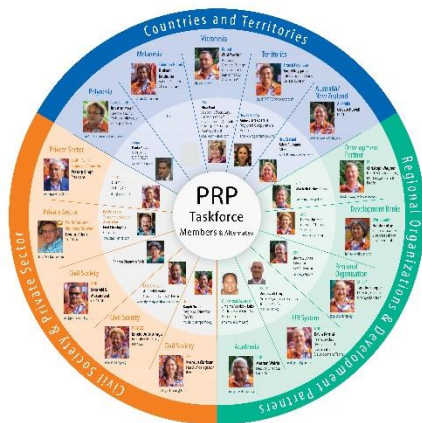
Countries and Territories

Regional Organizations & Development Partners

Civil Society & Private Sector

PRP
Taskforce
Members & Alternates

Micronesia

Melanesia

Polynesia

Territories

Australia/ New Zealand

Private Sector

Private Sector

Civil Society

Civil Society

Civil Society

Development Partner

Development Banks

Regional Organisation

UN System

Academia

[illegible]